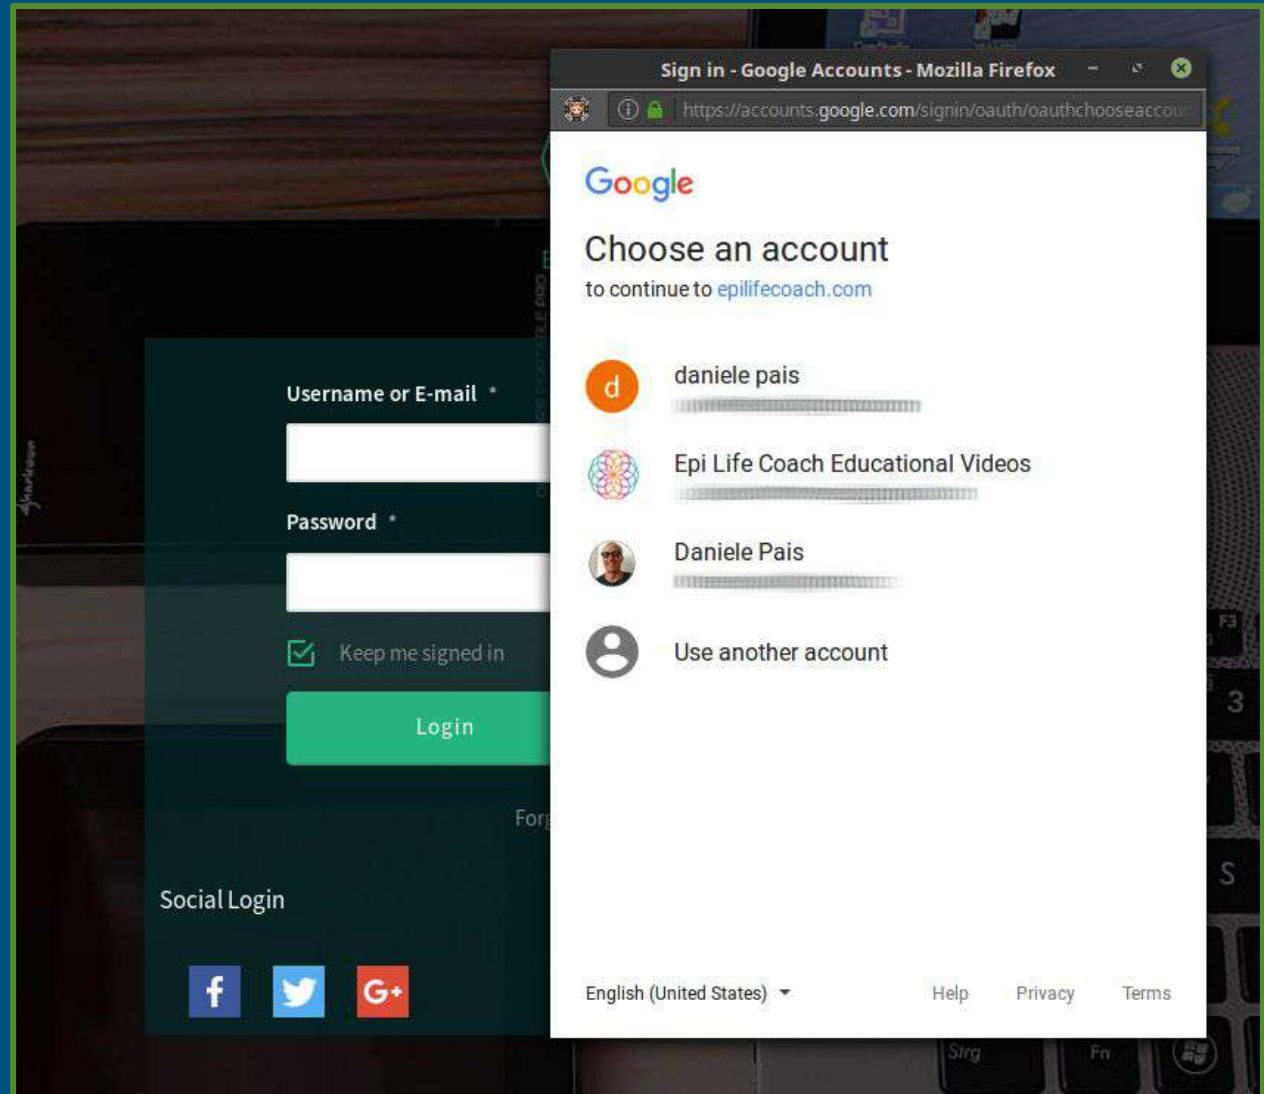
Sign in - Google Accounts - Mozilla Firefox

https://accounts.google.com/signin/oauth/oauthchooseaccou

Google

Choose an account

to continue to epilifecoach.com

d

daniele pais

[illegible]

Epi Life Coach Educational Videos

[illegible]

Daniele Pais

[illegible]

Use another account

English (United States)

Help

Privacy

Terms

Username or E-mail *

Password *

Keep me signed in

Login

For

Social Login

G+

F3

3

S

Strg

Fn